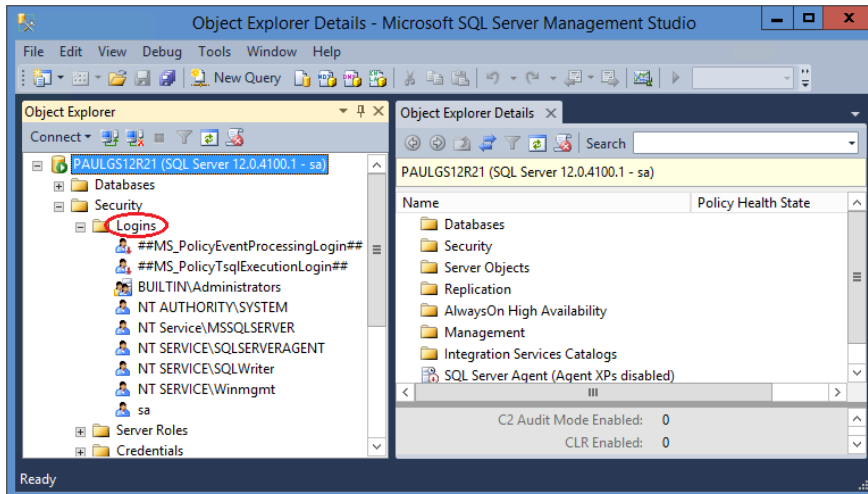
Object Explorer Details - Microsoft SQL Server Management Studio

File Edit View Debug Tools Window Help

New Query

Object Explorer

Connect

PAULGS12R21 (SQL Server 12.0.4100.1 - sa)
Databases
Security
Logins
##MS_PolicyEventProcessingLogin##
##MS_PolicyTsqlExecutionLogin##
BUILTIN\Administrators
NT AUTHORITY\SYSTEM
NT Service\MSSQLSERVER
NT SERVICE\SQLSERVERAGENT
NT SERVICE\SQLWriter
NT SERVICE\Winmgmt
sa
Server Roles
Credentials

Object Explorer Details

Search

PAULGS12R21 (SQL Server 12.0.4100.1 - sa)

| Name | Policy Health State |
|---|---|
| Databases | |
| Security | |
| Server Objects | |
| Replication | |
| AlwaysOn High Availability | |
| Management | |
| Integration Services Catalogs | |
| SQL Server Agent (Agent XPs disabled) | |

C2 Audit Mode Enabled: 0
CLR Enabled: 0

Ready